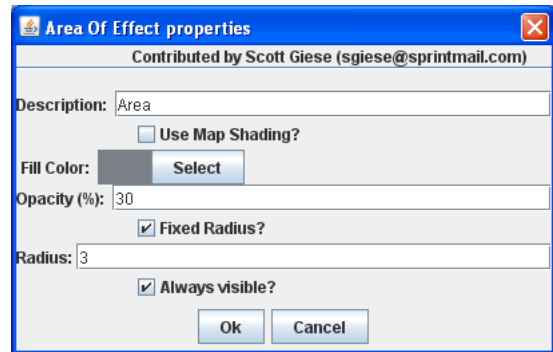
Area Of Effect properties

Contributed by Scott Giese (sgiese@sprintmail.com)

Description: Area

Use Map Shading?

Fill Color: Select

Opacity (%): 30

Fixed Radius?

Radius: 3

Always visible?

Ok Cancel